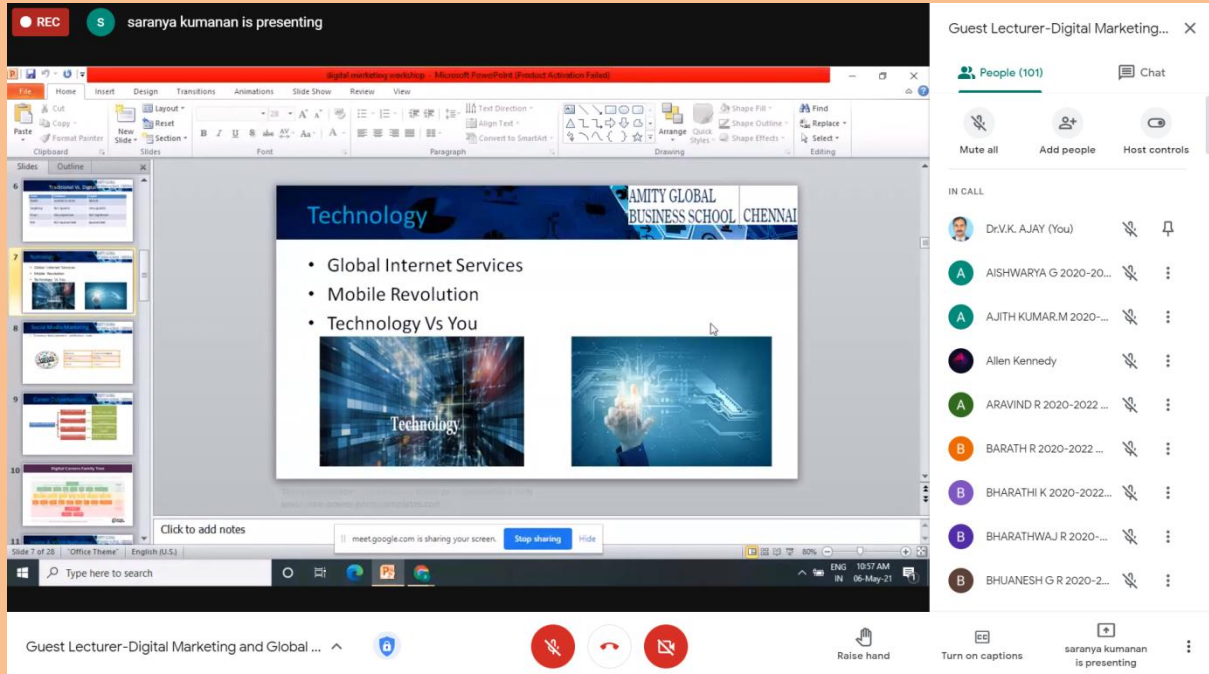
REC

S saranya kumanan is presenting

digital marketing workshop - Microsoft PowerPoint (Product Activation Failed)

File Home Insert Design Transitions Animations Slide Show Review View

Paste Cut Copy Format Painter Clipboard

New Slide Layout Reset Section Slides

Font

Text Direction Align Text Convert to SmartArt Paragraph

Arrange Quick Styles Shape Fill Shape Outline Shape Effects Drawing

Find Replace Select Editing

Slides Outline

6 Traditional Vs. Digital

7 Technology

8 Social Media Marketing

9 Career Opportunities

10 Digital Careers Family Tree

11

Technology

AMITY GLOBAL BUSINESS SCHOOL CHENNAI

• Global Internet Services
• Mobile Revolution
• Technology Vs You

Technology

Click to add notes

meet.google.com is sharing your screen. Stop sharing Hide

Slide 7 of 28 "Office Theme" English (U.S.) 80%

Type here to search

ENG IN 10:57 AM 06-May-21

Guest Lecturer-Digital Marketing...

People (101) Chat

Mute all Add people Host controls

IN CALL

Dr.V.K. AJAY (You)

AISHWARYA G 2020-20...

AJITH KUMAR.M 2020-...

Allen Kennedy

ARAVIND R 2020-2022 ...

BARATH R 2020-2022 ...

BHARATHI K 2020-2022...

BHARATHWAJ R 2020-...

BHUANESH G R 2020-2...

Guest Lecturer-Digital Marketing and Global ...

Raise hand Turn on captions saranya kumanan is presenting